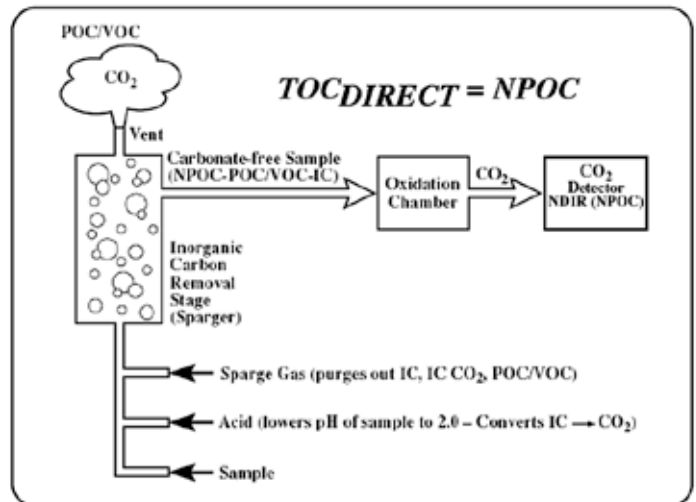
POC/VOC

$CO_2$

$TOC_{DIRECT} = NPOC$

Vent

Carbonate-free Sample (NPOC-POC/VOC-IC)

Oxidation Chamber

$CO_2$

$CO_2$ Detector NDIR (NPOC)

Inorganic Carbon Removal Stage (Sparger)

Sparge Gas (purges out IC, IC $CO_2$, POC/VOC)

Acid (lowers pH of sample to 2.0 – Converts IC $\rightarrow$ $CO_2$)

Sample